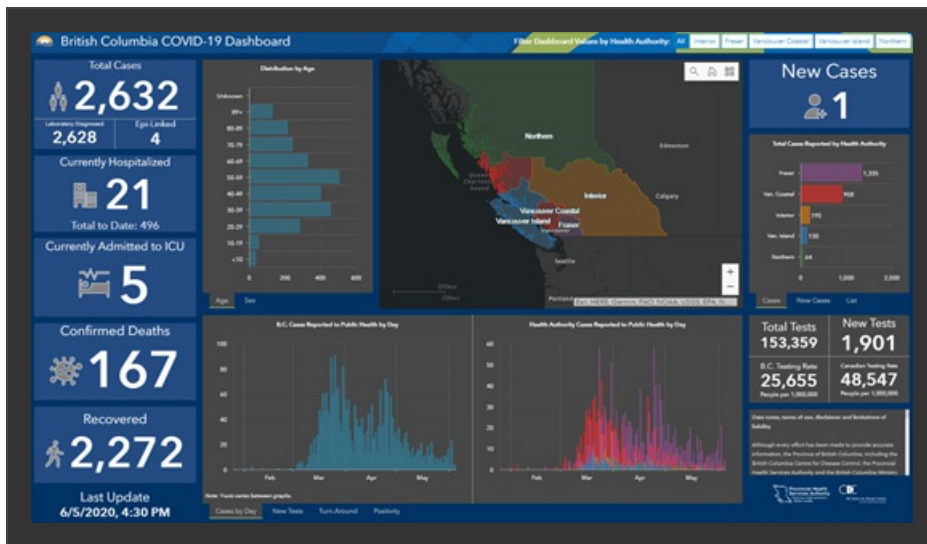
British Columbia COVID-19 Dashboard

Filter Dashboard Values by Health Authority: All Interior Fraser Vancouver Coastal Vancouver Island Northern

Total Cases
2,632
Laboratory Diagnosed
2,628
Epi-Linked
4

Currently Hospitalized
21
Total to Date: 496

Currently Admitted to ICU
5

Confirmed Deaths
167

Recovered
2,272

Last Update
6/5/2020, 4:30 PM

Distribution by Age
Unknown
89+
80-89
70-79
60-69
50-59
40-49
30-39
20-29
10-19
<10
0 200 400 600
Age Sex

Northern
Edmonton
Interior
Calgary
Vancouver Coastal
Vancouver Island
Fraser
Seattle
Esri, HERE, Garmin, FAO, NOAA, USGS, EPA, N...

New Cases
1

Total Cases Reported by Health Authority
Fraser 1,335
Van. Coastal 908
Interior 195
Van. Island 130
Northern 64
0 1,000 2,000
Cases New Cases List

B.C. Cases Reported to Public Health by Day
100
80
60
40
20
0
Feb Mar Apr May

Health Authority Cases Reported to Public Health by Day
60
50
40
30
20
10
0
Feb Mar Apr May

Note: Y-axis varies between graphs

Cases by Day New Tests Turn Around Positivity

Total Tests
153,359
New Tests
1,901
B.C. Testing Rate
25,655
People per 1,000,000
Canadian Testing Rate
48,547
People per 1,000,000

Data notes, terms of use, disclaimer and limitations of liability

Although every effort has been made to provide accurate information, the Province of British Columbia, including the British Columbia Centre for Disease Control, the Provincial Health Services Authority and the British Columbia Ministry

Provincial Health Services Authority
BC Centre for Disease Control